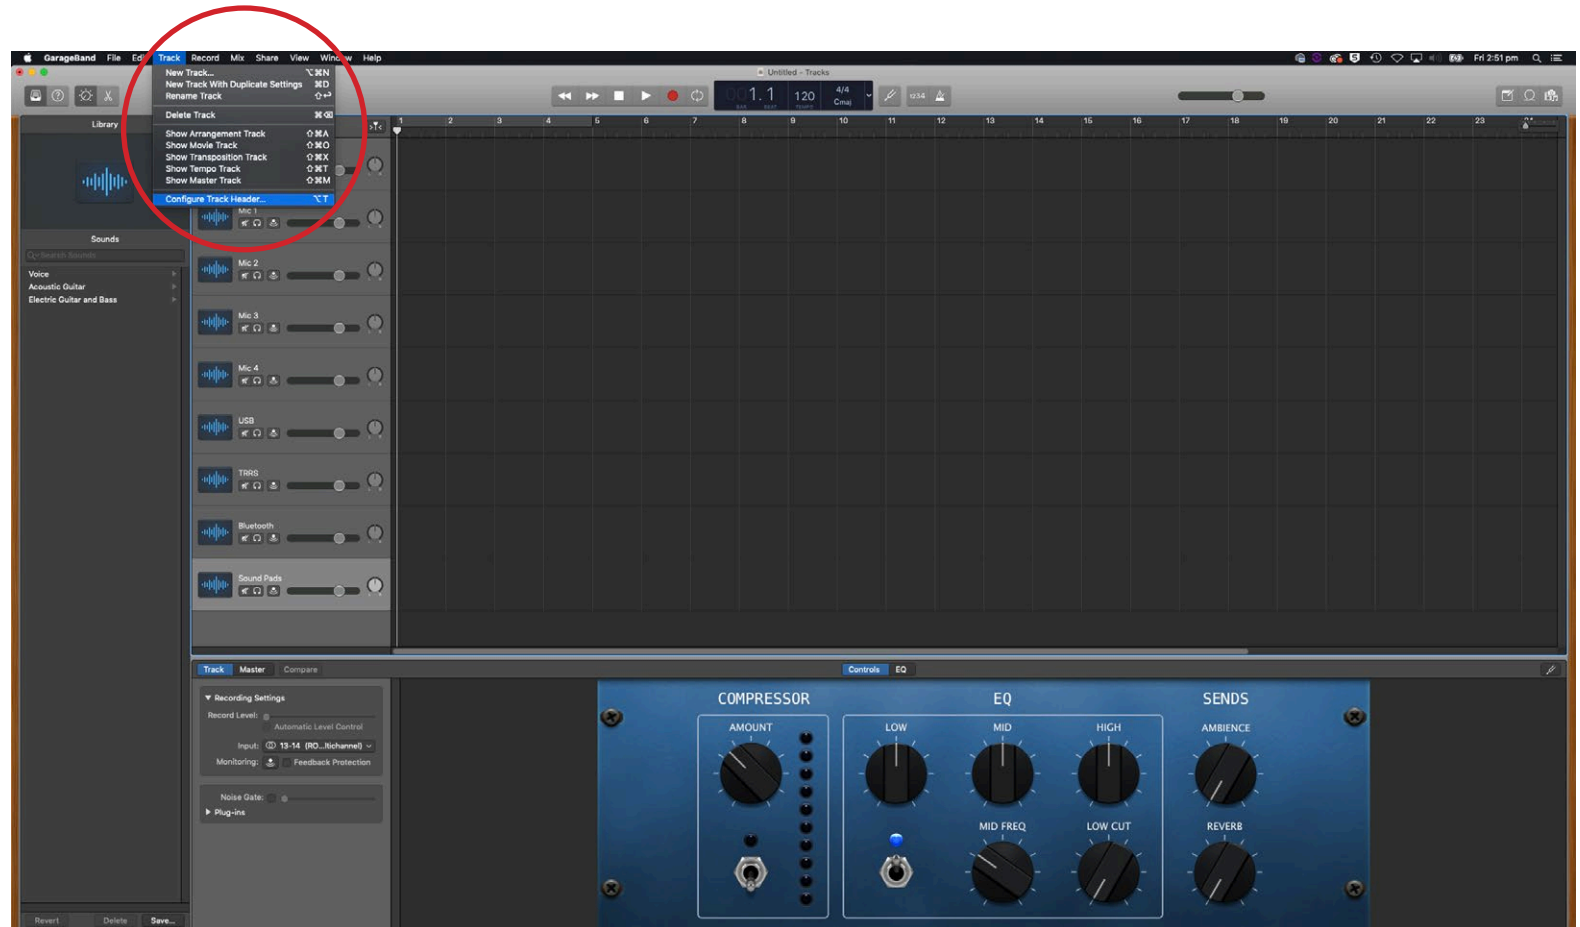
GarageBand File Edit Track Record Mix Share View Window Help

Fri 2:51 pm

New Track... ⌥⌘N
New Track With Duplicate Settings ⌘D
Rename Track ⇧↩
Delete Track ⌘⌫
Show Arrangement Track ⇧⌘A
Show Movie Track ⇧⌘O
Show Transposition Track ⇧⌘X
Show Tempo Track ⇧⌘T
Show Master Track ⇧⌘M
Configure Track Header... ⌥T

Untitled - Tracks

1. 1
120
4/4
Cmaj

Library

Sounds

Voice
Acoustic Guitar
Electric Guitar and Bass

Mic 1
Mic 2
Mic 3
Mic 4
USB
TRRS
Bluetooth
Sound Pads

1 2 3 4 5 6 7 8 9 10 11 12 13 14 15 16 17 18 19 20 21 22 23

Track Master Compare
Controls EQ

Recording Settings
Record Level:
Automatic Level Control
Input: 13-14 (RO...Itichannel)
Monitoring: Feedback Protection
Noise Gate:
Plug-ins

COMPRESSOR
AMOUNT
EQ
LOW
MID
HIGH
MID FREQ
LOW CUT
SENDS
AMBIENCE
REVERB

Revert Delete Save...